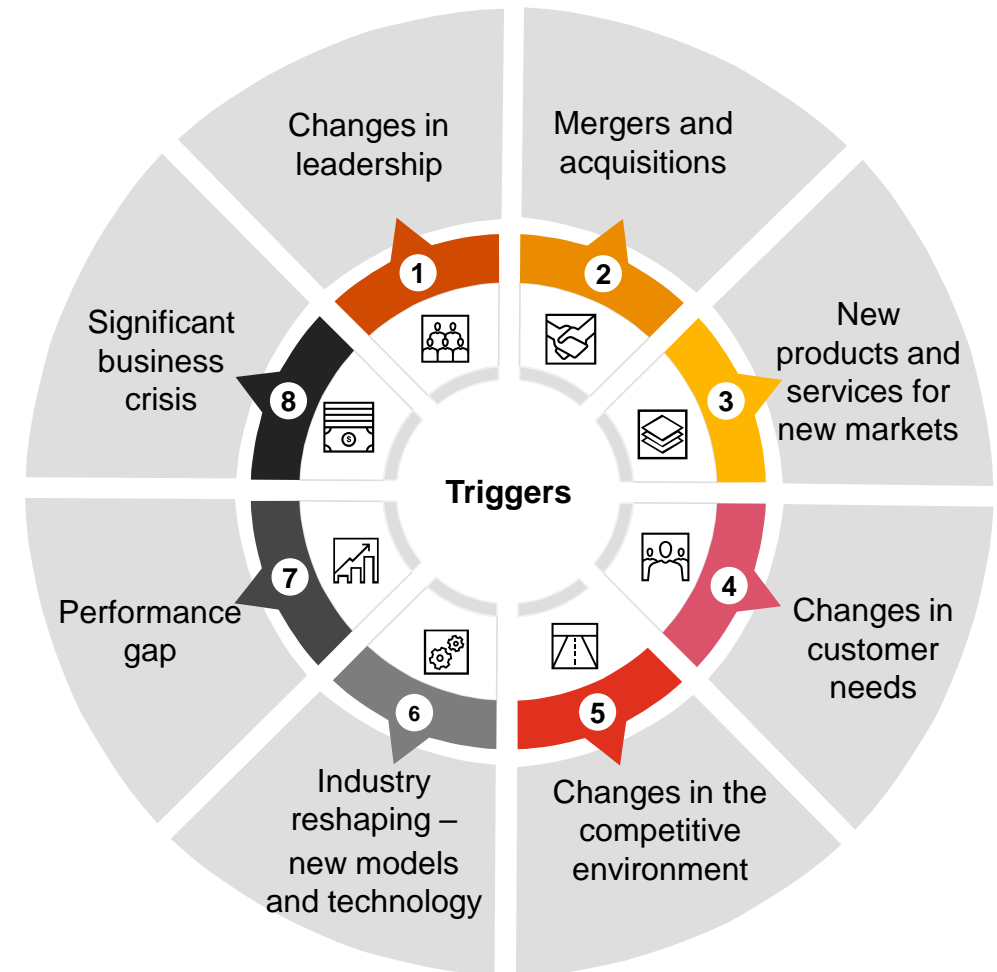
Triggers

1
Changes in leadership

2
Mergers and acquisitions

3
New products and services for new markets

4
Changes in customer needs

5
Changes in the competitive environment

6
Industry reshaping – new models and technology

7
Performance gap

8
Significant business crisis